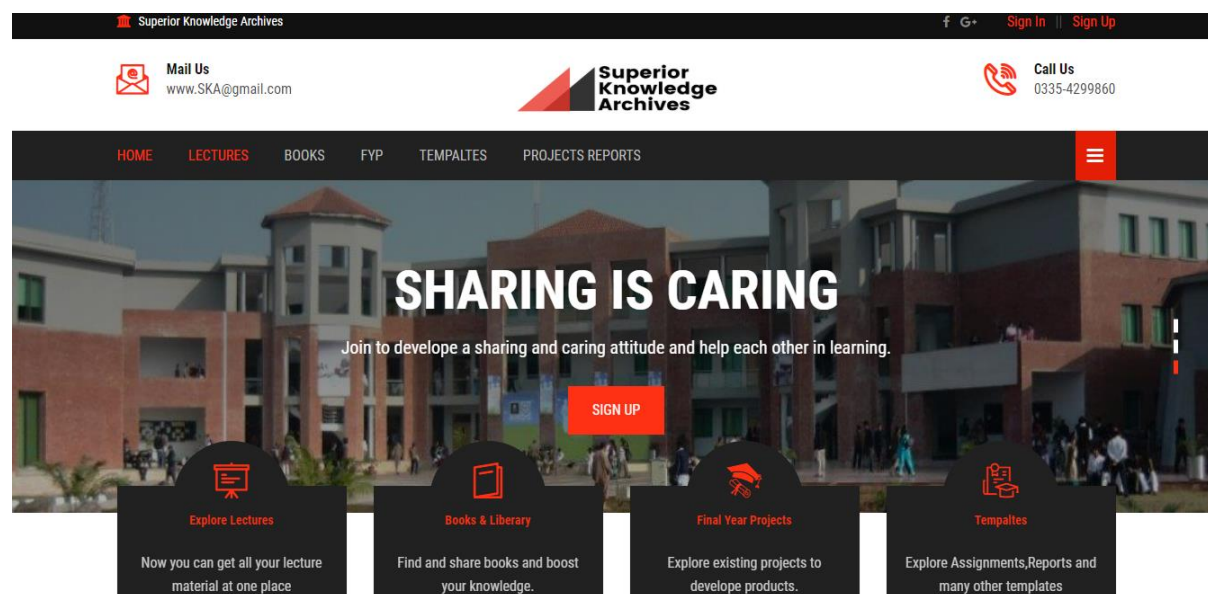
Superior Knowledge Archives

f G+ Sign In || Sign Up

Mail Us
www.SKA@gmail.com

Superior Knowledge Archives

Call Us
0335-4299860

HOME LECTURES BOOKS FYP TEMPALTES PROJECTS REPORTS

SHARING IS CARING

Join to develope a sharing and caring attitude and help each other in learning.

SIGN UP

Explore Lectures

Now you can get all your lecture material at one place

Books & Liberary

Find and share books and boost your knowledge.

Final Year Projects

Explore existing projects to develope products.

Tempaltes

Explore Assignments,Reports and many other templates